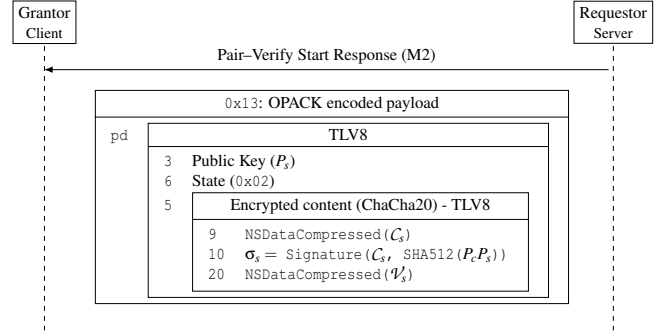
Grantor
Client

Requestor
Server

Pair–Verify Start Response (M2)

0x13: OPACK encoded payload

pd

TLV8

3 Public Key ($P_s$)
6 State (0x02)
5

Encrypted content (ChaCha20) - TLV8

9 NSDataCompressed($\mathcal{C}_s$)
10 $\sigma_s$ = Signature($\mathcal{C}_s$, SHA512($P_c P_s$))
20 NSDataCompressed($\mathcal{V}_s$)